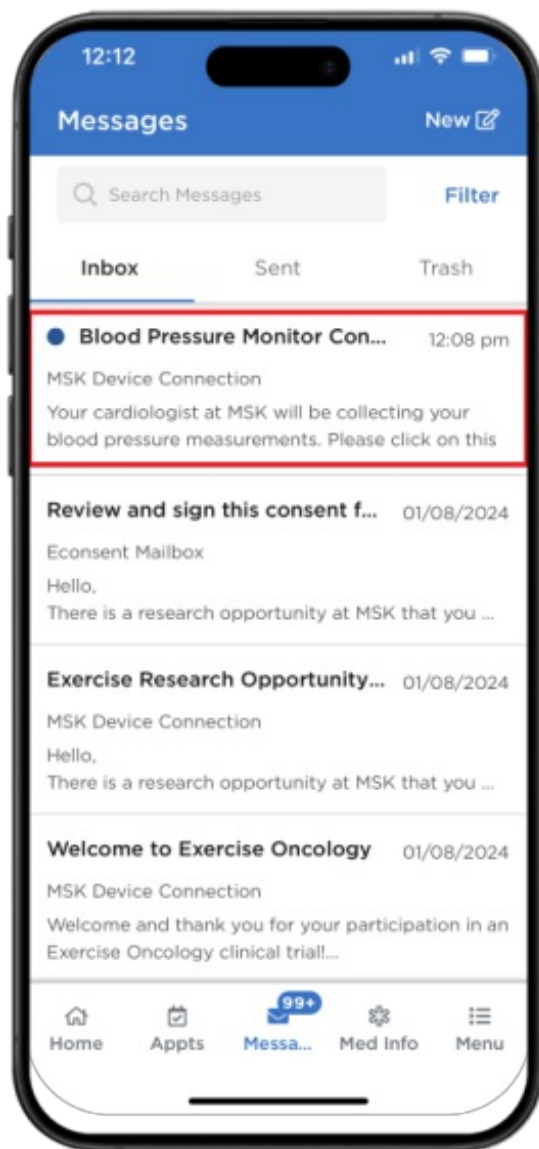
12:12

Messages

New

Search Messages

Filter

Inbox

Sent

Trash

Blood Pressure Monitor Con...

12:08 pm

MSK Device Connection

Your cardiologist at MSK will be collecting your blood pressure measurements. Please click on this

Review and sign this consent f...

01/08/2024

Econsent Mailbox

Hello,
There is a research opportunity at MSK that you ...

Exercise Research Opportunity...

01/08/2024

MSK Device Connection

Hello,
There is a research opportunity at MSK that you ...

Welcome to Exercise Oncology

01/08/2024

MSK Device Connection

Welcome and thank you for your participation in an Exercise Oncology clinical trial!...

Home

Appts

99+

Messa...

Med Info

Menu